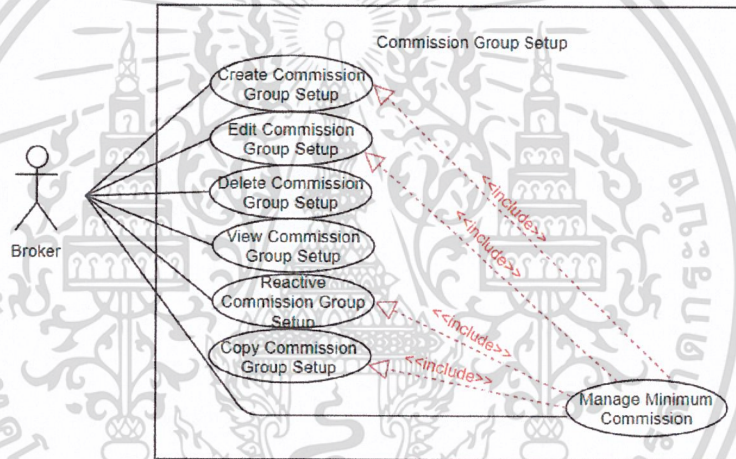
Commission Group Setup

Create Commission Group Setup

Edit Commission Group Setup

Delete Commission Group Setup

View Commission Group Setup

Reactive Commission Group Setup

Copy Commission Group Setup

Broker

<<include>>

<<include>>

<<include>>

<<include>>

Manage Minimum Commission